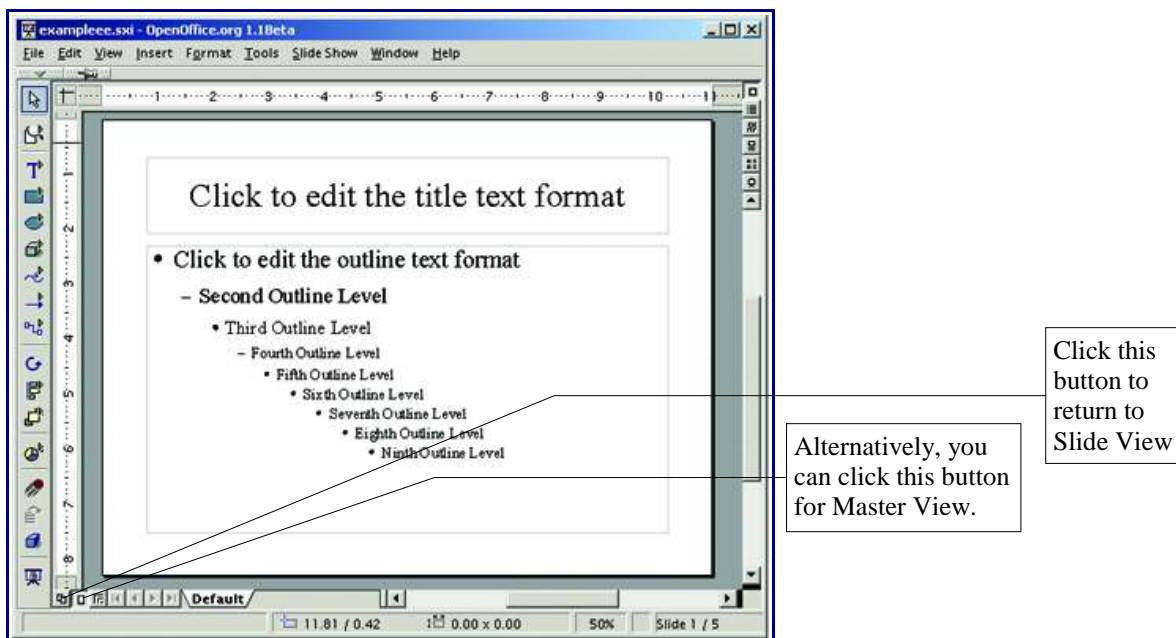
exampleee.sxi - OpenOffice.org 1.1Beta

File Edit View Insert Format Tools Slide Show Window Help

1 2 3 4 5 6 7 8 9 10 11

Click to edit the title text format

• Click to edit the outline text format

– Second Outline Level

• Third Outline Level

– Fourth Outline Level

• Fifth Outline Level

• Sixth Outline Level

• Seventh Outline Level

• Eighth Outline Level

• Ninth Outline Level

Default

11.81 / 0.42 0.00 x 0.00 50% Slide 1 / 5

Click this button to return to Slide View

Alternatively, you can click this button for Master View.